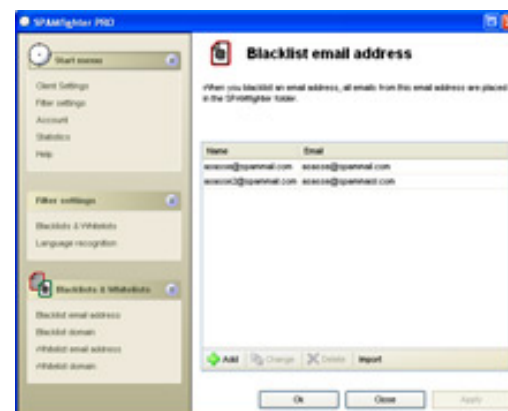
SPAMfighter PRO

Start menu

Client Settings
Filter settings
Account
Statistics
Help

Filter settings

Blacklists & Whitelists
Language recognition

Blacklists & Whitelists

Blacklist email address
Blacklist domain
Whitelist email address
Whitelist domain

Blacklist email address

When you blacklist an email address, all emails from this email address are placed in the SPAMfighter folder.

| Name | Email |
|---|---|
| asasas@spammail.com | asasas@spammail.com |
| asasas3@spammail.com | asasas@spammail.com |

Add
Change
Delete
Import

Ok
Close
Apply